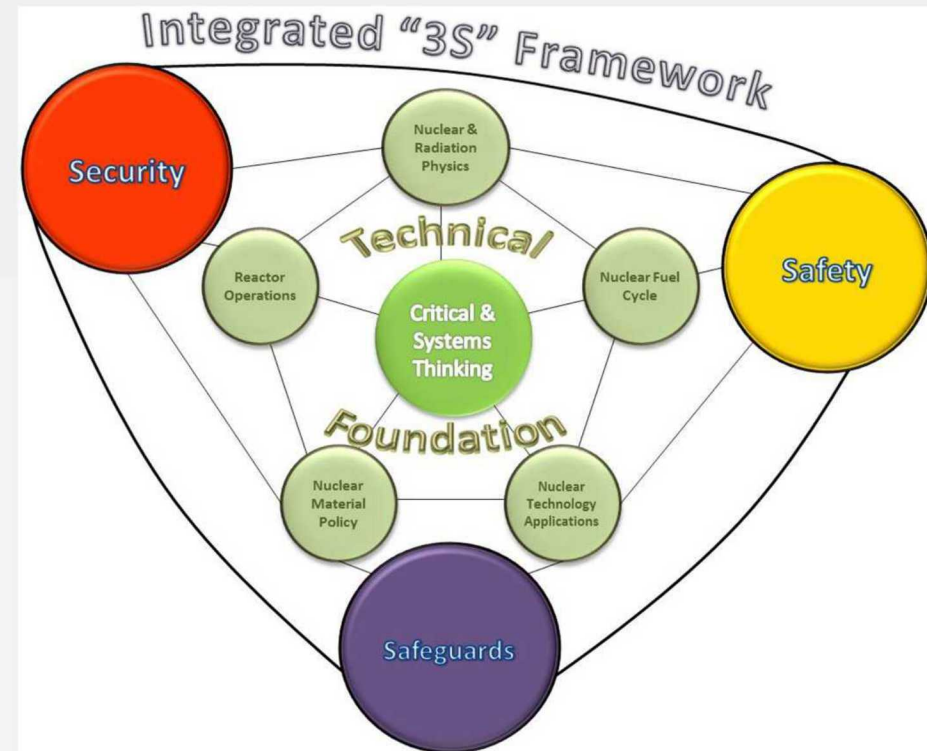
Integrated “3S” Framework

Security

Nuclear & Radiation Physics

Technical

Safety

Reactor Operations

Nuclear Fuel Cycle

Critical & Systems Thinking

Foundation

Nuclear Material Policy

Nuclear Technology Applications

Safeguards